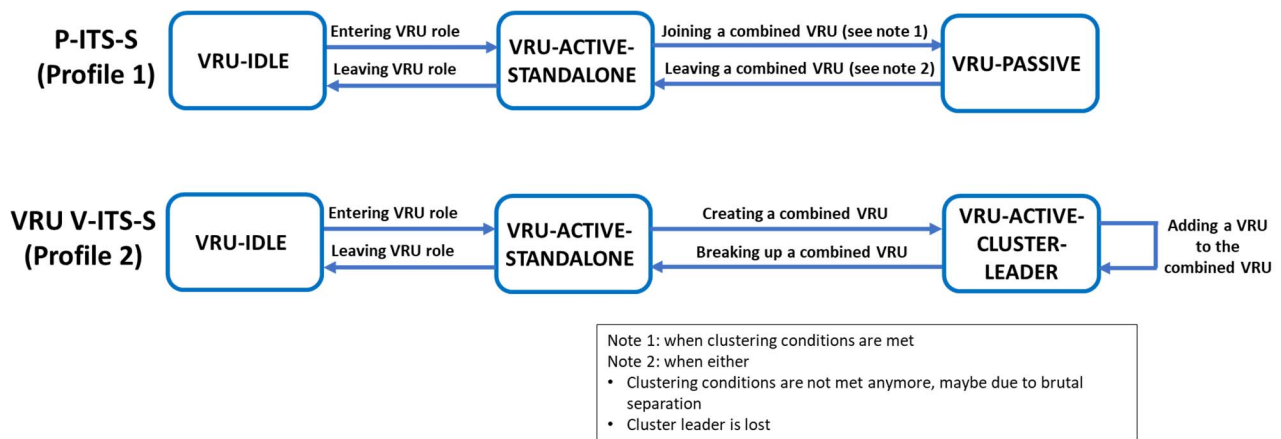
P-ITS-S
(Profile 1)

VRU-IDLE

Entering VRU role

Leaving VRU role

VRU-ACTIVE-STANDALONE

Joining a combined VRU (see note 1)

Leaving a combined VRU (see note 2)

VRU-PASSIVE

VRU V-ITS-S
(Profile 2)

VRU-IDLE

Entering VRU role

Leaving VRU role

VRU-ACTIVE-STANDALONE

Creating a combined VRU

Breaking up a combined VRU

VRU-ACTIVE-CLUSTER-LEADER

Adding a VRU to the combined VRU

Note 1: when clustering conditions are met
Note 2: when either
• Clustering conditions are not met anymore, maybe due to brutal separation
• Cluster leader is lost